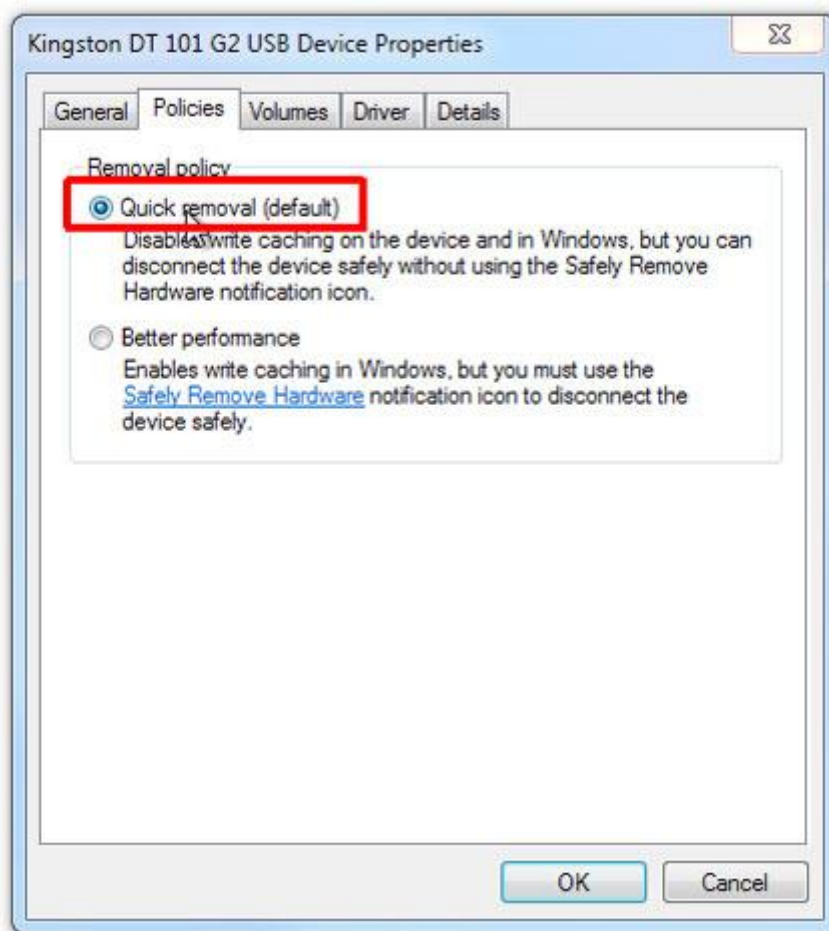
Kingston DT 101 G2 USB Device Properties

General | Policies | Volumes | Driver | Details

Removal policy

Quick removal (default)
Disables write caching on the device and in Windows, but you can disconnect the device safely without using the Safely Remove Hardware notification icon.

Better performance
Enables write caching in Windows, but you must use the Safely Remove Hardware notification icon to disconnect the device safely.

OK | Cancel